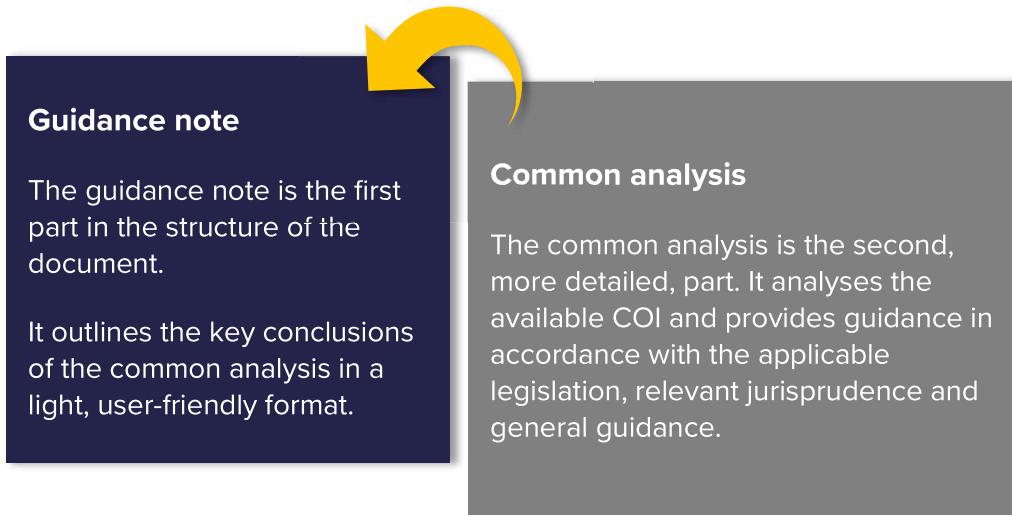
Guidance note

The guidance note is the first part in the structure of the document.

It outlines the key conclusions of the common analysis in a light, user-friendly format.

Common analysis

The common analysis is the second, more detailed, part. It analyses the available COI and provides guidance in accordance with the applicable legislation, relevant jurisprudence and general guidance.